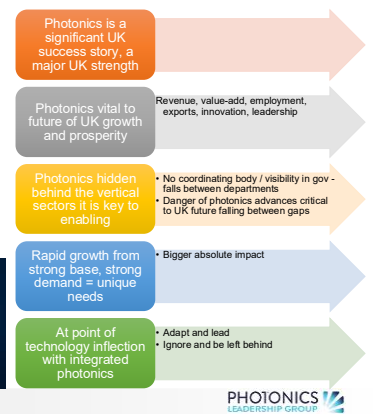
Photonics is a significant UK success story, a major UK strength

Photonics vital to future of UK growth and prosperity

Revenue, value-add, employment, exports, innovation, leadership

Photonics hidden behind the vertical sectors it is key to enabling

• No coordinating body / visibility in gov - falls between departments
• Danger of photonics advances critical to UK future falling between gaps

Rapid growth from strong base, strong demand = unique needs

• Bigger absolute impact

At point of technology inflection with integrated photonics

• Adapt and lead
• Ignore and be left behind

PHOTONICS LEADERSHIP GROUP